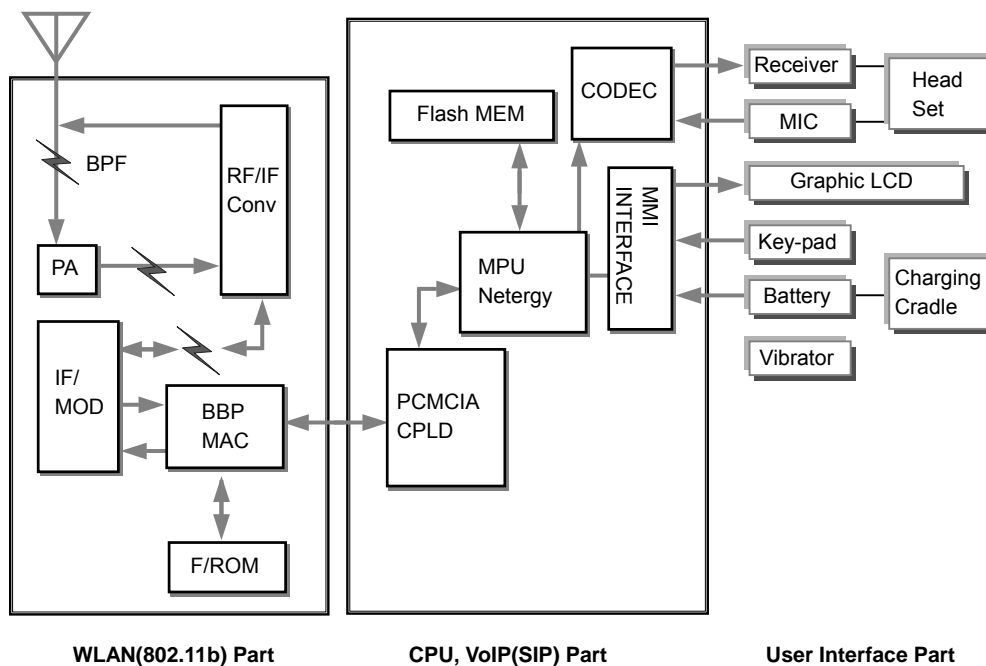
BPF

RF/IF Conv

PA

IF/ MOD

BBP MAC

F/ROM

Flash MEM

CODEC

MMI INTERFACE

MPU Netergy

PCMCIA CPLD

Receiver

MIC

Head Set

Graphic LCD

Key-pad

Battery

Charging Cradle

Vibrator

WLAN(802.11b) Part

CPU, VoIP(SIP) Part

User Interface Part